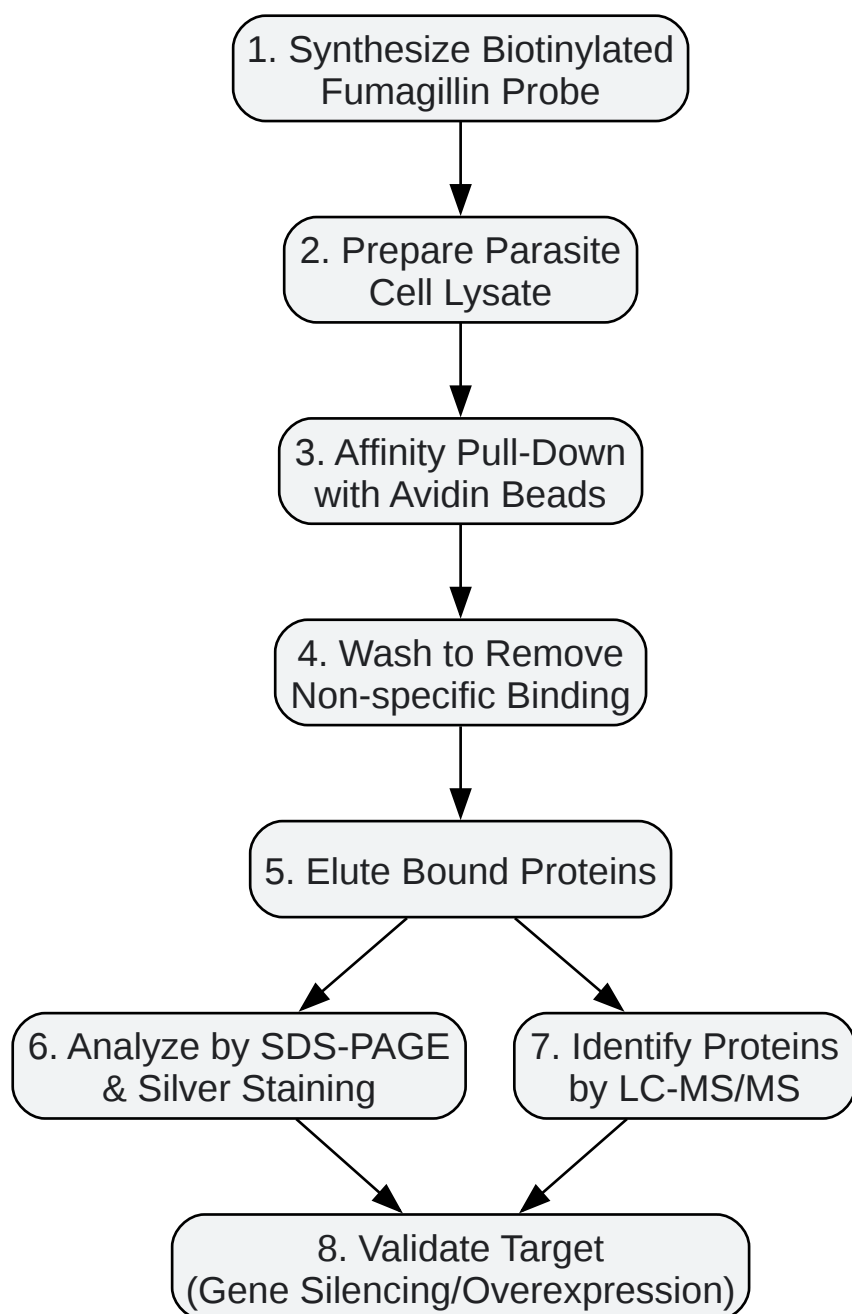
1. Synthesize Biotinylated Fumagillin Probe

2. Prepare Parasite Cell Lysate

3. Affinity Pull-Down with Avidin Beads

4. Wash to Remove Non-specific Binding

5. Elute Bound Proteins

6. Analyze by SDS-PAGE & Silver Staining

7. Identify Proteins by LC-MS/MS

8. Validate Target (Gene Silencing/Overexpression)